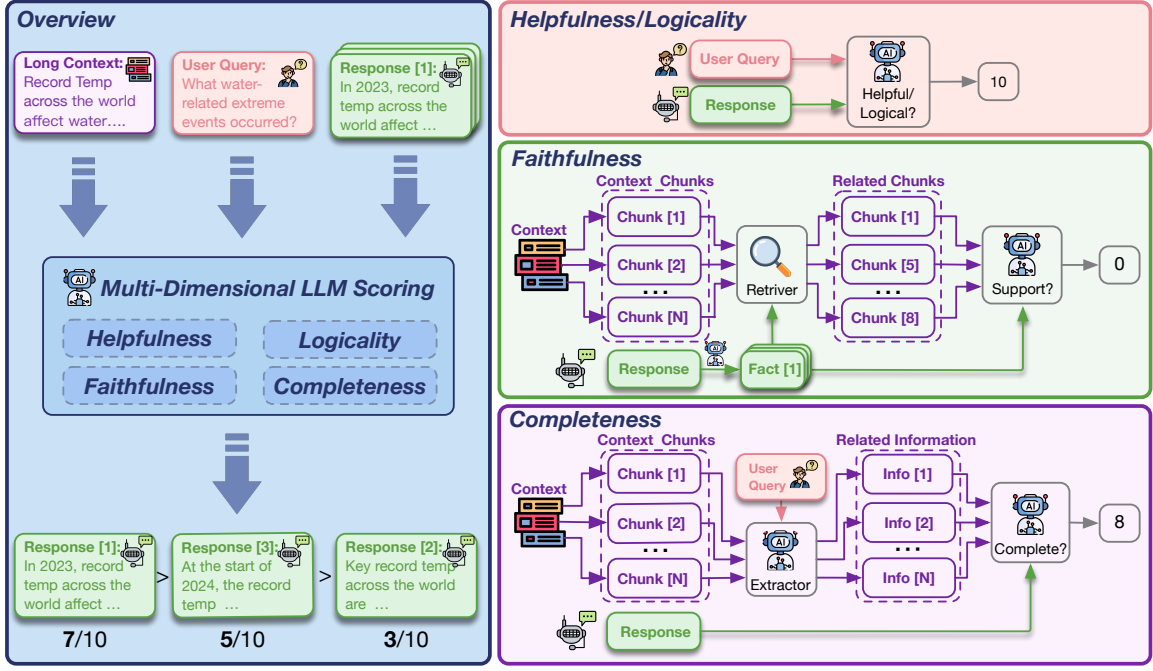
Overview

Long Context: Record Temp across the world affect water....

User Query: What water-related extreme events occurred?

Response [1]: In 2023, record temp across the world affect ...

Multi-Dimensional LLM Scoring

Helpfulness

Logicality

Faithfulness

Completeness

Response [1]: In 2023, record temp across the world affect ...

>

Response [3]: At the start of 2024, the record temp ...

>

Response [2]: Key record temp across the world are ...

7/10

5/10

3/10

Helpfulness/Logicality

User Query

Response

AI

Helpful/ Logical?

10

Faithfulness

Context Chunks

Related Chunks

Context

Chunk [1]

Chunk [2]

. . .

Chunk [N]

Retriver

Chunk [1]

Chunk [5]

. . .

Chunk [8]

AI

Support?

0

Response

Fact [1]

Completeness

Context Chunks

Related Information

Context

Chunk [1]

Chunk [2]

. . .

Chunk [N]

User Query

AI

Extractor

Info [1]

Info [2]

. . .

Info [N]

AI

Complete?

8

Response